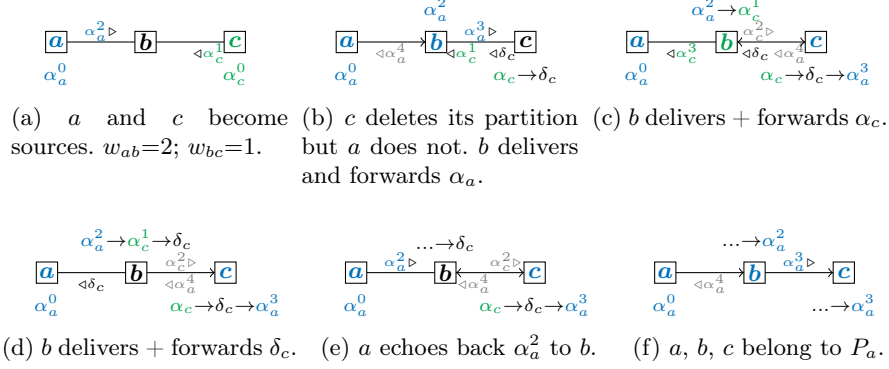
$a$ $\alpha_a^2 \triangleright$ $b$ $\triangleleft\alpha_c^1$ $c$
$\alpha_a^0$ $\alpha_c^0$

(a) $a$ and $c$ become sources. $w_{ab}$=2; $w_{bc}$=1.

$\alpha_a^2$
$a$ $\triangleleft\alpha_a^4$ $b$ $\alpha_a^3 \triangleright$ $\triangleleft\alpha_c^1$ $\triangleleft\delta_c$ $c$
$\alpha_a^0$ $\alpha_c \to \delta_c$

(b) $c$ deletes its partition but $a$ does not. $b$ delivers and forwards $\alpha_a$.

$\alpha_a^2 \to \alpha_c^1$
$a$ $\triangleleft\alpha_c^3$ $b$ $\alpha_c^2 \triangleright$ $\triangleleft\delta_c$ $\triangleleft\alpha_a^4$ $c$
$\alpha_a^0$ $\alpha_c \to \delta_c \to \alpha_a^3$

(c) $b$ delivers + forwards $\alpha_c$.

$\alpha_a^2 \to \alpha_c^1 \to \delta_c$
$a$ $\triangleleft\delta_c$ $b$ $\alpha_c^2 \triangleright$ $\triangleleft\alpha_a^4$ $c$
$\alpha_a^0$ $\alpha_c \to \delta_c \to \alpha_a^3$

(d) $b$ delivers + forwards $\delta_c$.

$\ldots \to \delta_c$
$a$ $\alpha_a^2 \triangleright$ $b$ $\alpha_c^2 \triangleright$ $\triangleleft\alpha_a^4$ $c$
$\alpha_a^0$ $\alpha_c \to \delta_c \to \alpha_a^3$

(e) $a$ echoes back $\alpha_a^2$ to $b$.

$\ldots \to \alpha_a^2$
$a$ $\triangleleft\alpha_a^4$ $b$ $\alpha_a^3 \triangleright$ $c$
$\alpha_a^0$ $\ldots \to \alpha_a^3$

(f) $a$, $b$, $c$ belong to $P_a$.